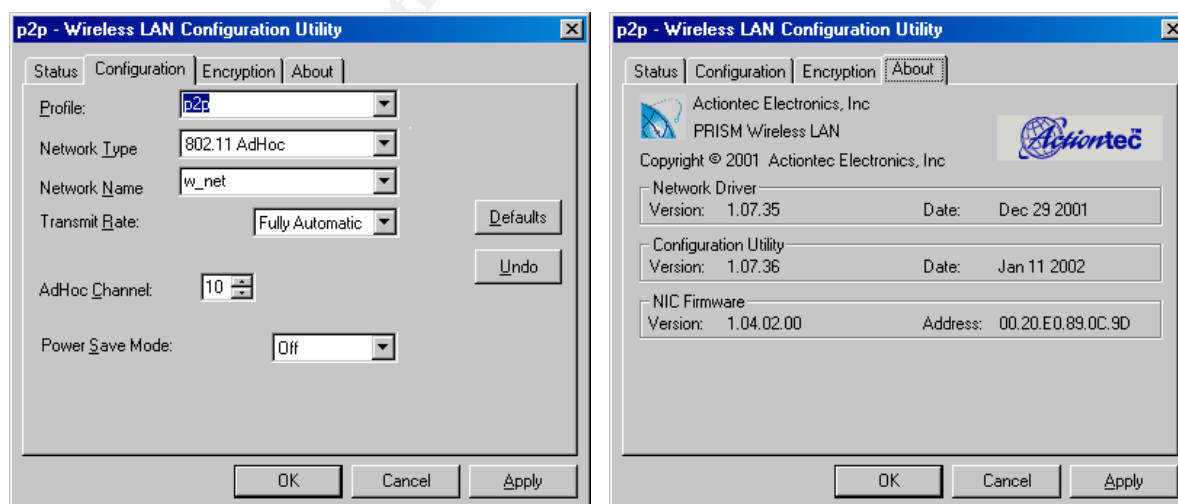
p2p - Wireless LAN Configuration Utility

Status | Configuration | Encryption | About

Profile: p2p

Network Type 802.11 AdHoc

Network Name w_net

Transmit Rate: Fully Automatic

Defaults

Undo

AdHoc Channel: 10

Power Save Mode: Off

OK Cancel Apply

p2p - Wireless LAN Configuration Utility

Status | Configuration | Encryption | About

Actiontec Electronics, Inc
PRISM Wireless LAN

Actiontec

Copyright © 2001 Actiontec Electronics, Inc

Network Driver
Version: 1.07.35 Date: Dec 29 2001

Configuration Utility
Version: 1.07.36 Date: Jan 11 2002

NIC Firmware
Version: 1.04.02.00 Address: 00.20.E0.89.0C.9D

OK Cancel Apply